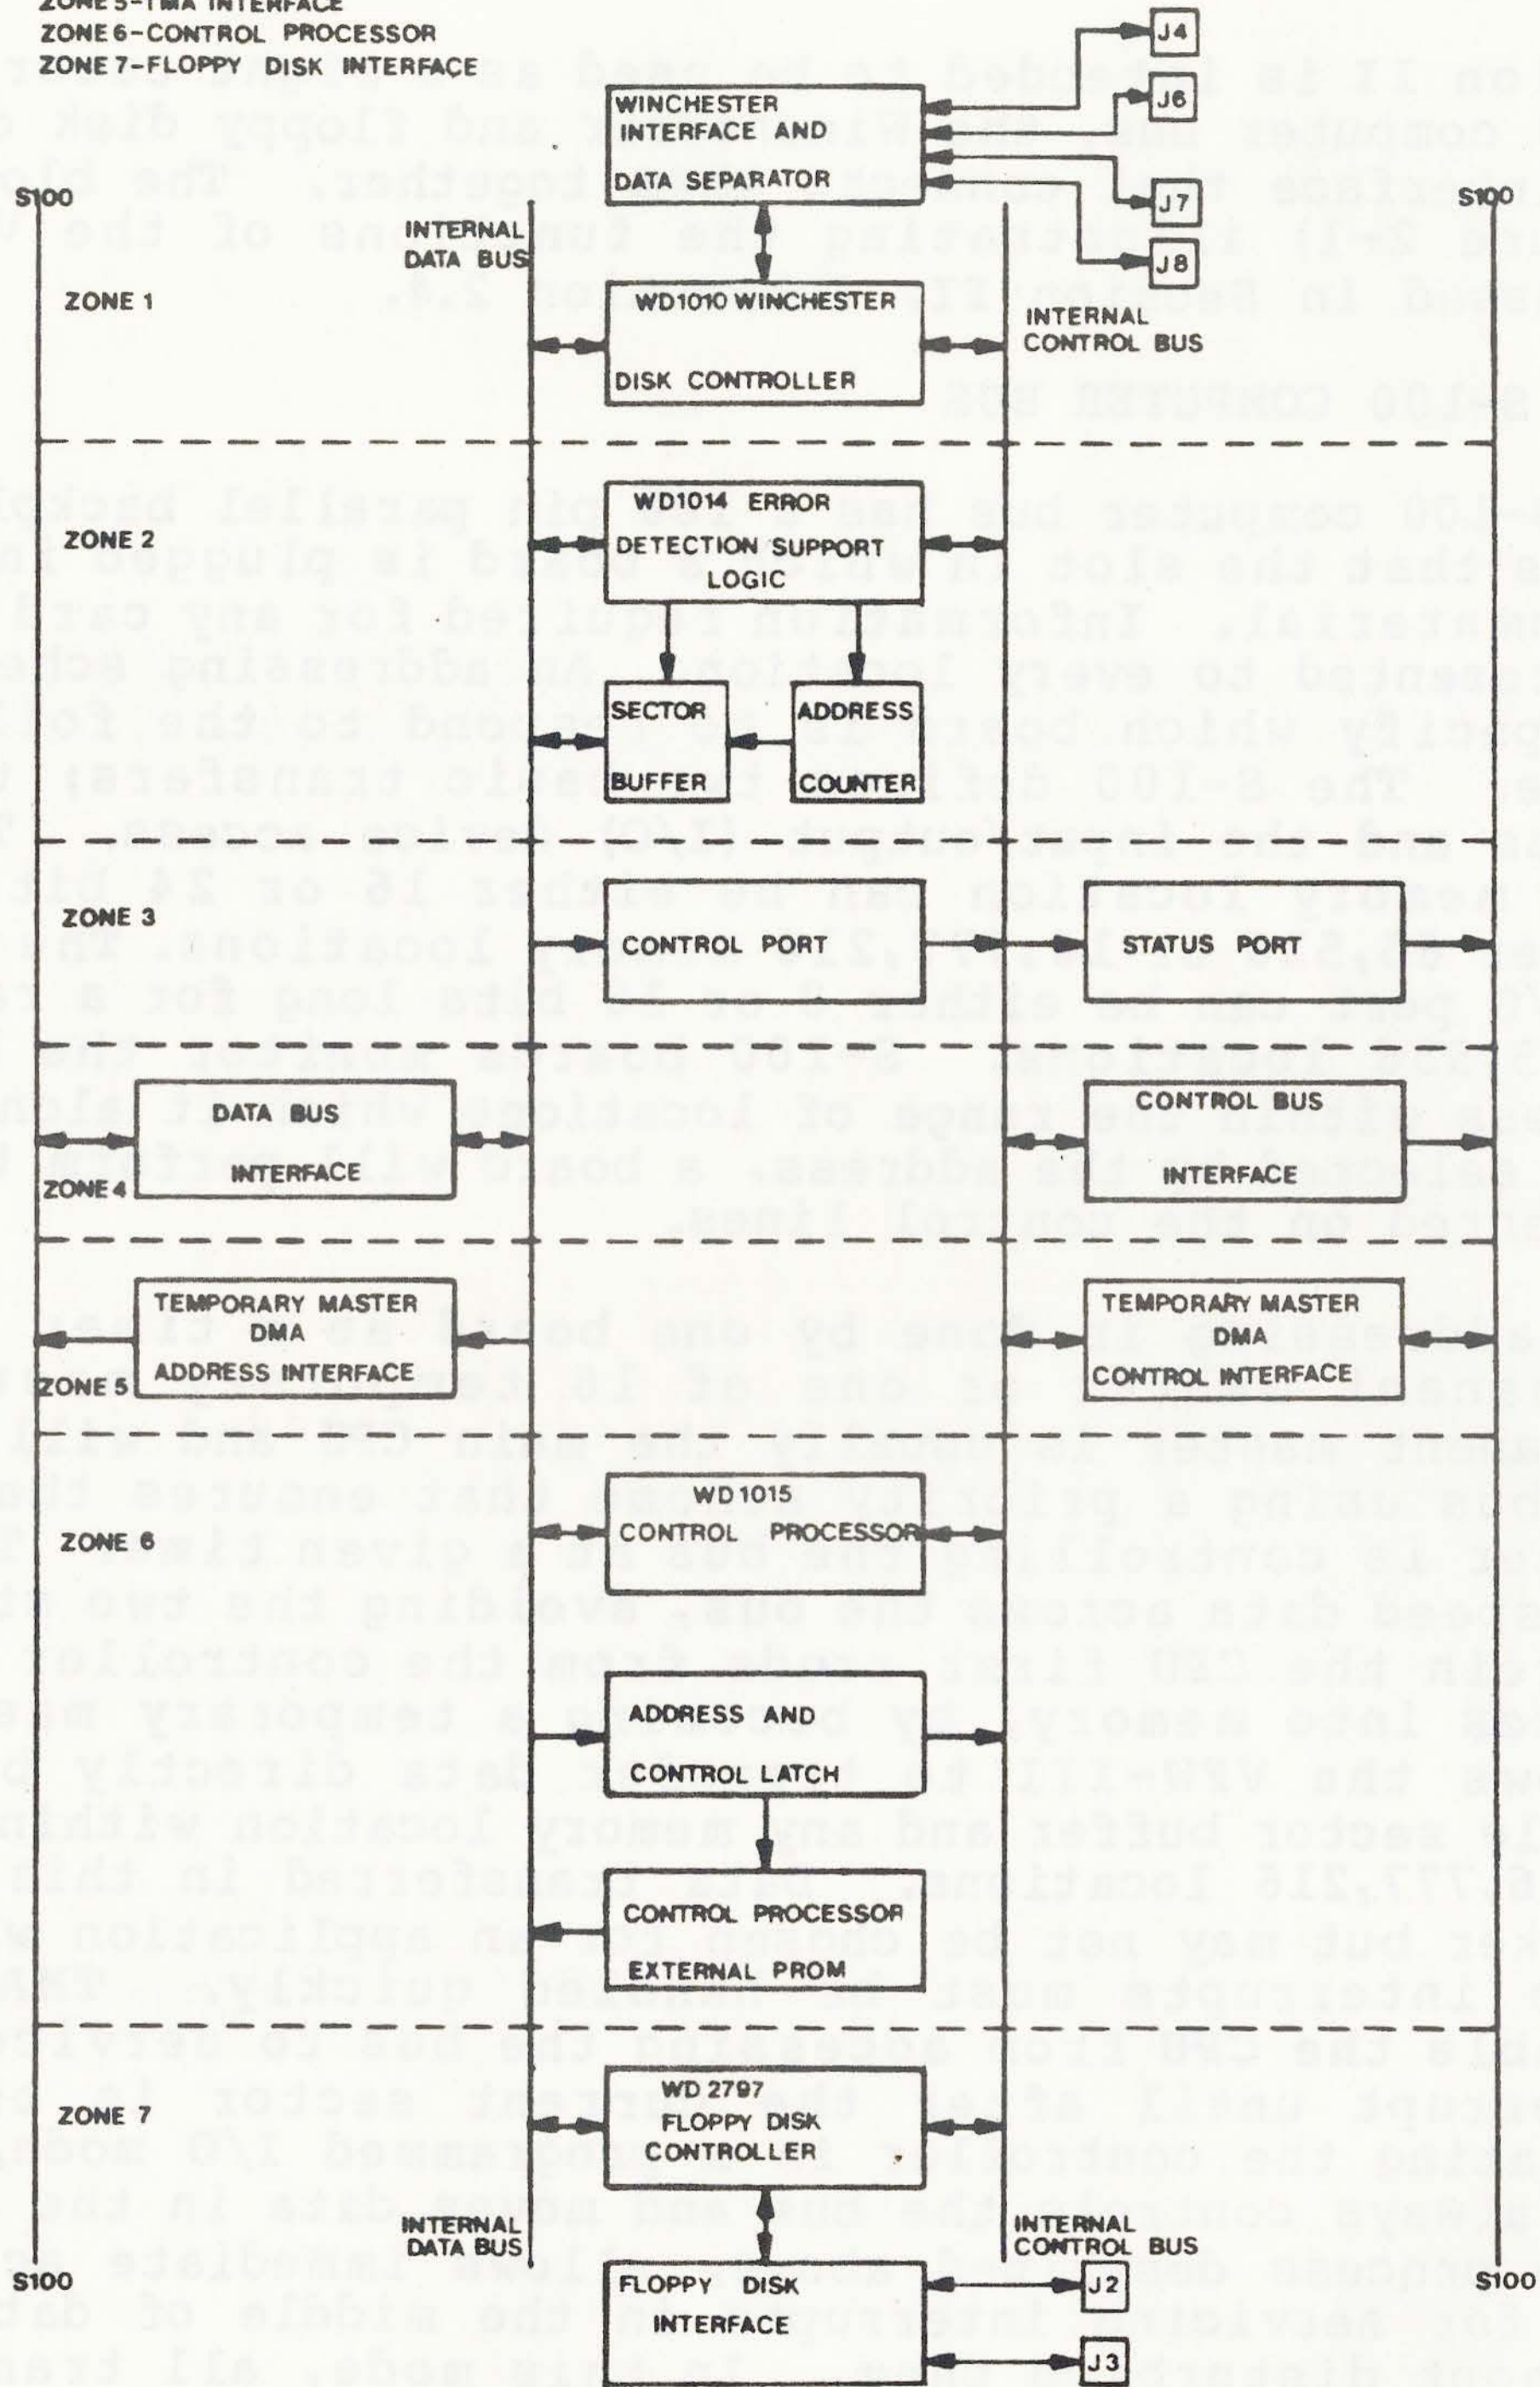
ZONE 5-TMA INTERFACE
ZONE 6-CONTROL PROCESSOR
ZONE 7-FLOPPY DISK INTERFACE

J4
WINCHESTER INTERFACE AND DATA SEPARATOR
J6
J7
J8

S100
S100

INTERNAL DATA BUS

ZONE 1

WD1010 WINCHESTER DISK CONTROLLER

INTERNAL CONTROL BUS

ZONE 2

WD1014 ERROR DETECTION SUPPORT LOGIC

SECTOR BUFFER

ADDRESS COUNTER

ZONE 3

CONTROL PORT

STATUS PORT

DATA BUS INTERFACE

ZONE 4

CONTROL BUS INTERFACE

TEMPORARY MASTER DMA ADDRESS INTERFACE

ZONE 5

TEMPORARY MASTER DMA CONTROL INTERFACE

ZONE 6

WD 1015 CONTROL PROCESSOR

ADDRESS AND CONTROL LATCH

CONTROL PROCESSOR EXTERNAL PROM

ZONE 7

WD 2797 FLOPPY DISK CONTROLLER

INTERNAL DATA BUS

INTERNAL CONTROL BUS

S100
S100

FLOPPY DISK INTERFACE

J2
J3